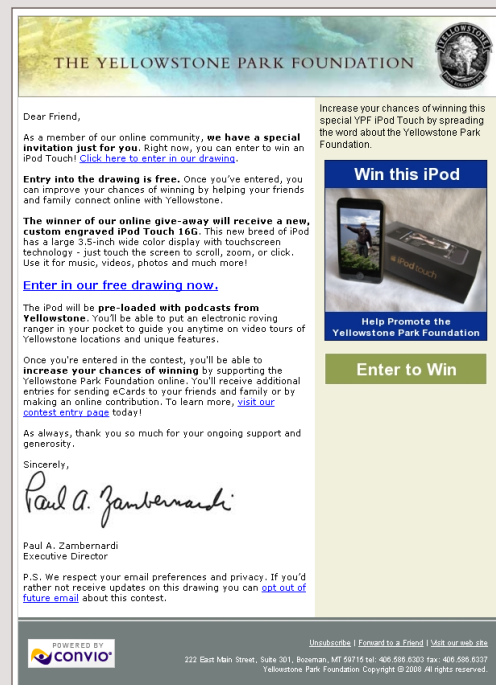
THE YELLOWSTONE PARK FOUNDATION

YELLOWSTONE PARK FOUNDATION

Dear Friend,

As a member of our online community, **we have a special invitation just for you**. Right now, you can enter to win an iPod Touch! Click here to enter in our drawing.

**Entry into the drawing is free.** Once you've entered, you can improve your chances of winning by helping your friends and family connect online with Yellowstone.

**The winner of our online give-away will receive a new, custom engraved iPod Touch 16G.** This new breed of iPod has a large 3.5-inch wide color display with touchscreen technology - just touch the screen to scroll, zoom, or click. Use it for music, videos, photos and much more!

Enter in our free drawing now.

The iPod will be **pre-loaded with podcasts from Yellowstone**. You'll be able to put an electronic roving ranger in your pocket to guide you anytime on video tours of Yellowstone locations and unique features.

Once you're entered in the contest, you'll be able to **increase your chances of winning** by supporting the Yellowstone Park Foundation online. You'll receive additional entries for sending eCards to your friends and family or by making an online contribution. To learn more, visit our contest entry page today!

As always, thank you so much for your ongoing support and generosity.

Sincerely,

Paul A. Zambernardi

Paul A. Zambernardi
Executive Director

P.S. We respect your email preferences and privacy. If you'd rather not receive updates on this drawing you can opt out of future email about this contest.

Increase your chances of winning this special YPF iPod Touch by spreading the word about the Yellowstone Park Foundation.

Win this iPod

iPod touch

Help Promote the Yellowstone Park Foundation

Enter to Win

POWERED BY
convio

Unsubscribe | Forward to a Friend | Visit our web site

222 East Main Street, Suite 301, Bozeman, MT 59715 tel: 406.586.6303 fax: 406.586.6337
Yellowstone Park Foundation Copyright © 2008 All rights reserved.